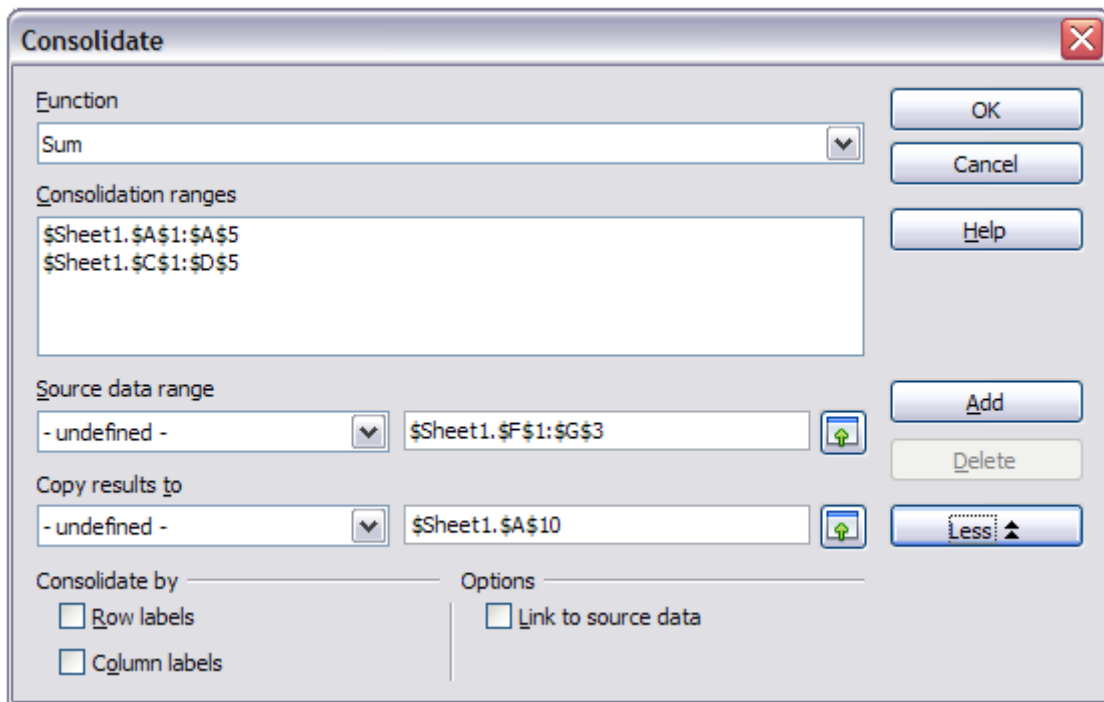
Consolidate

Function

Sum

Consolidation ranges

\$Sheet1.\$A\$1:\$A\$5
\$Sheet1.\$C\$1:\$D\$5

Source data range

- undefined -

\$Sheet1.\$F\$1:\$G\$3

Copy results to

- undefined -

\$Sheet1.\$A\$10

Consolidate by

Row labels

Column labels

Options

Link to source data

OK

Cancel

Help

Add

Delete

Less